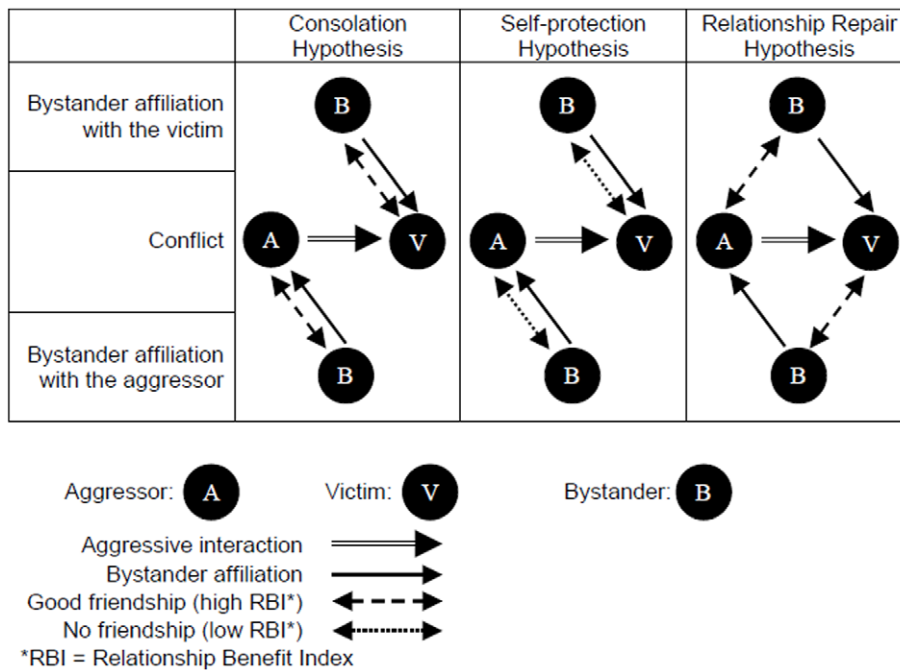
|  | Consolation Hypothesis | Self-protection Hypothesis | Relationship Repair Hypothesis |
|---|---|---|---|
| Bystander affiliation with the victim | B | B | B |
| Conflict | A V | A V | A V |
| Bystander affiliation with the aggressor | B | B | B |

Aggressor: A Victim: V Bystander: B

Aggressive interaction
Bystander affiliation
Good friendship (high RBI*)
No friendship (low RBI*)
*RBI = Relationship Benefit Index